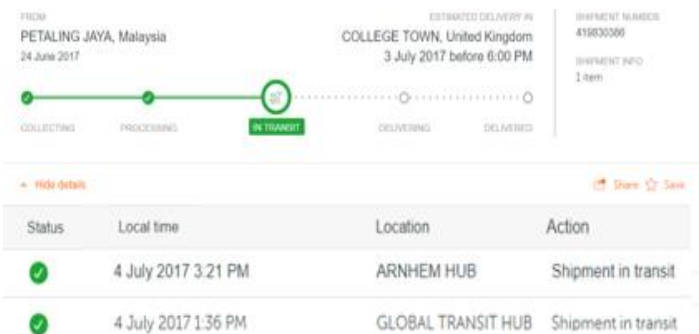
FROM
PETALING JAYA, Malaysia
24 June 2017

ESTIMATED DELIVERY IN
COLLEGE TOWN, United Kingdom
3 July 2017 before 6:00 PM

SHIPMENT NUMBER
419830386

SHIPMENT INFO
1 item

COLLECTING
PROCESSING
IN TRANSIT
DELIVERING
DELIVERED

Hide details

Share Save

| Status | Local time | Location | Action |
|---|---|---|---|
| | 4 July 2017 3:21 PM | ARNHEM HUB | Shipment in transit |
| | 4 July 2017 1:36 PM | GLOBAL TRANSIT HUB | Shipment in transit |